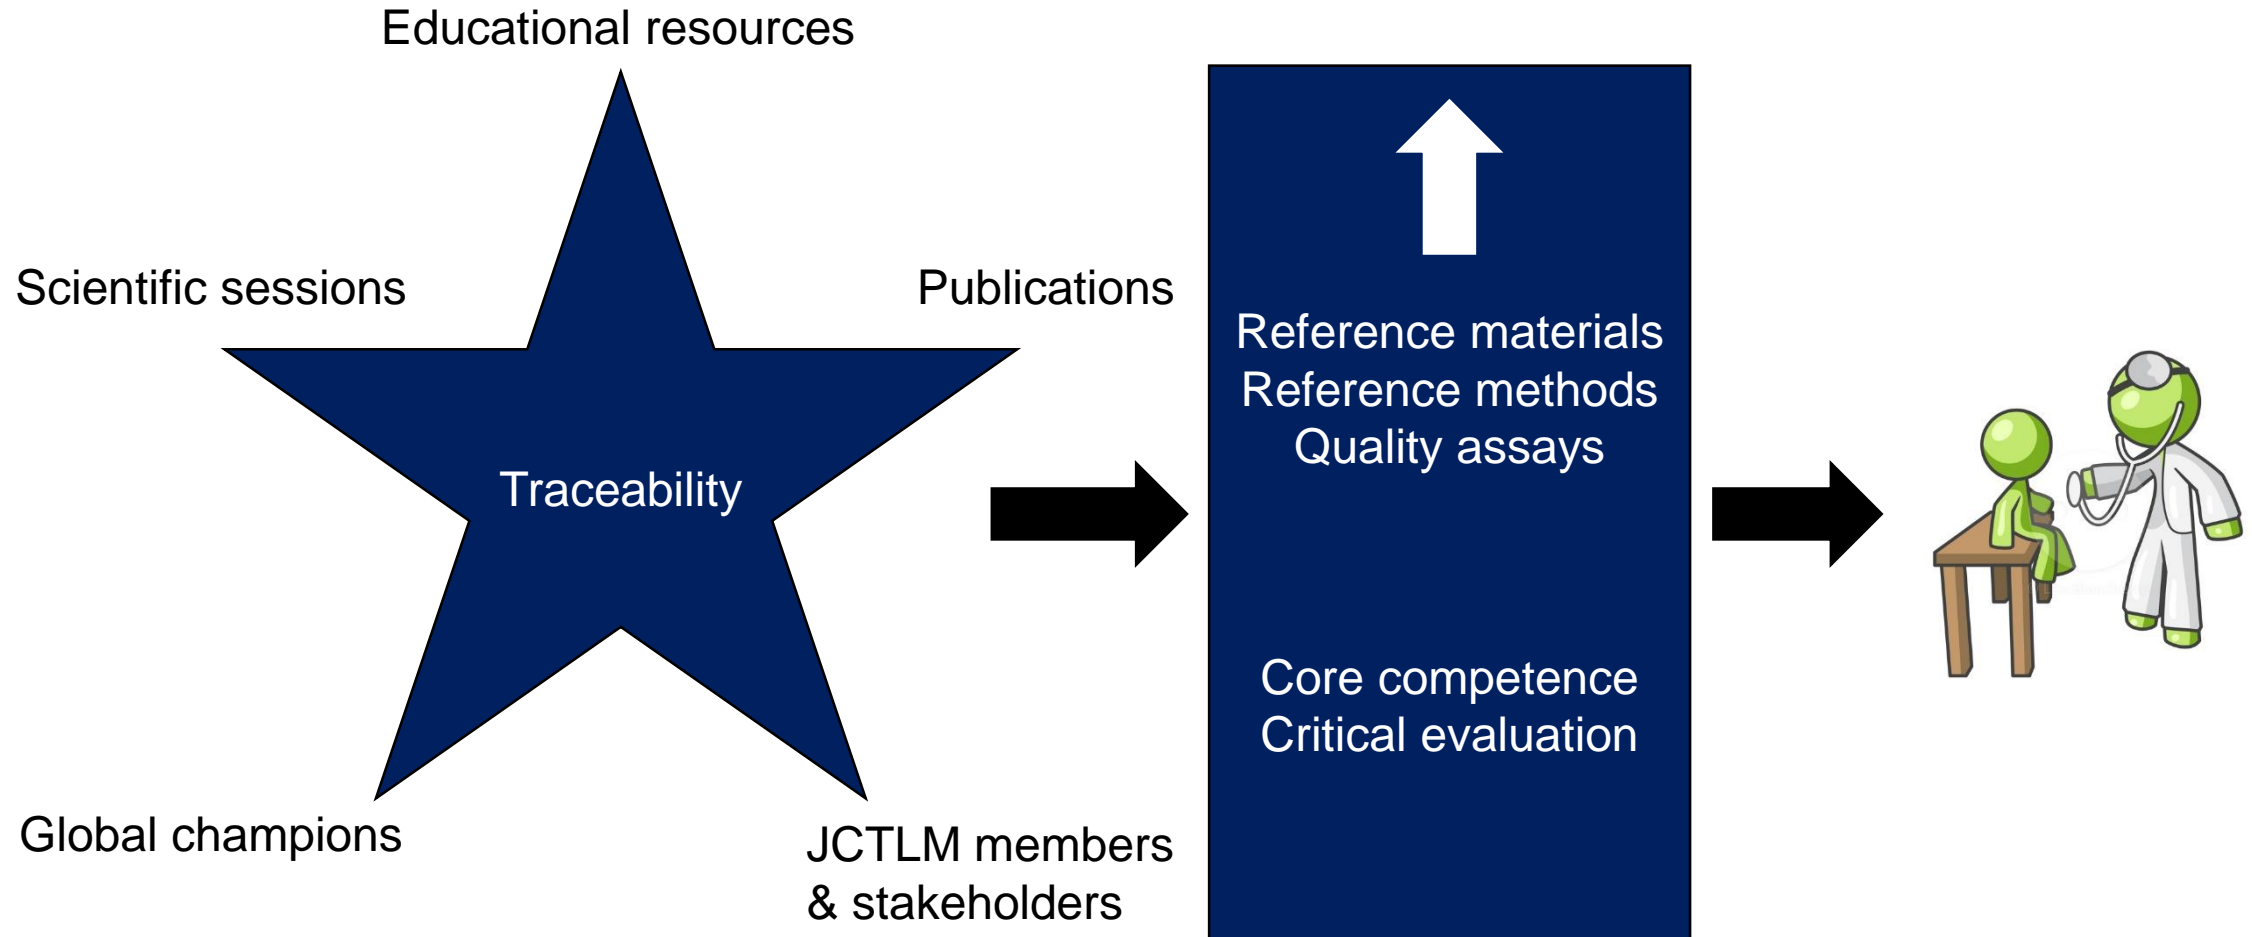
Educational resources

Scientific sessions

Publications

Traceability

Global champions

JCTLM members
& stakeholders

Reference materials
Reference methods
Quality assays

Core competence
Critical evaluation